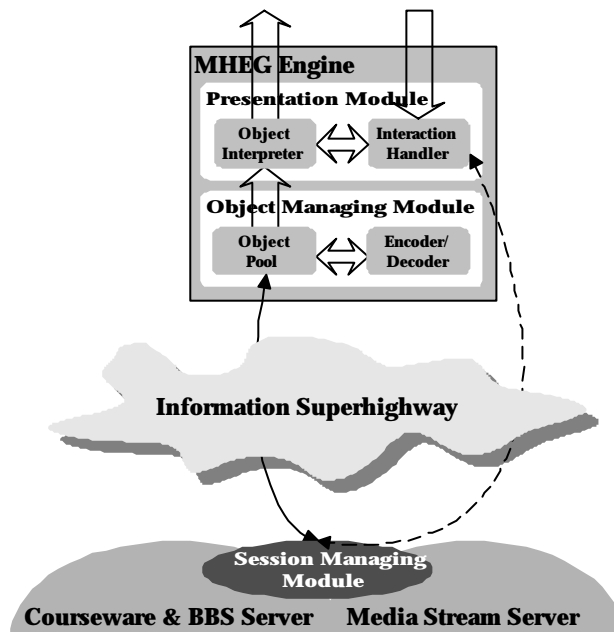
MHEG Engine

Presentation Module

Object Interpreter

Interaction Handler

Object Managing Module

Object Pool

Encoder/ Decoder

Information Superhighway

Session Managing Module

Courseware & BBS Server

Media Stream Server